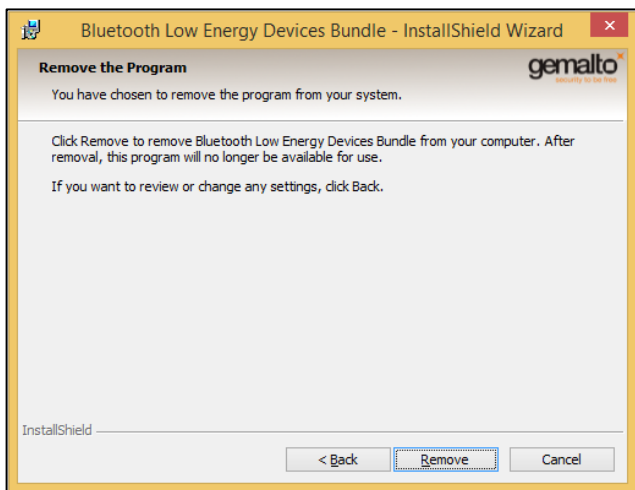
Bluetooth Low Energy Devices Bundle - InstallShield Wizard

Remove the Program

You have chosen to remove the program from your system.

gemalto
security to be free

Click Remove to remove Bluetooth Low Energy Devices Bundle from your computer. After removal, this program will no longer be available for use.

If you want to review or change any settings, click Back.

InstallShield

< Back

Remove

Cancel